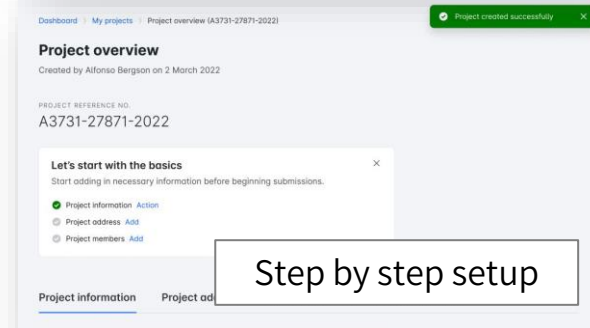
Dashboard / My projects / Project overview (A3731-27871-2022)

Project created successfully ×

Project overview

Created by Alfonso Bergson on 2 March 2022

PROJECT REFERENCE NO.

A3731-27871-2022

Let's start with the basics ×

Start adding in necessary information before beginning submissions.

Project information Action

Project address Add

Project members Add

Step by step setup

Project information Project ad